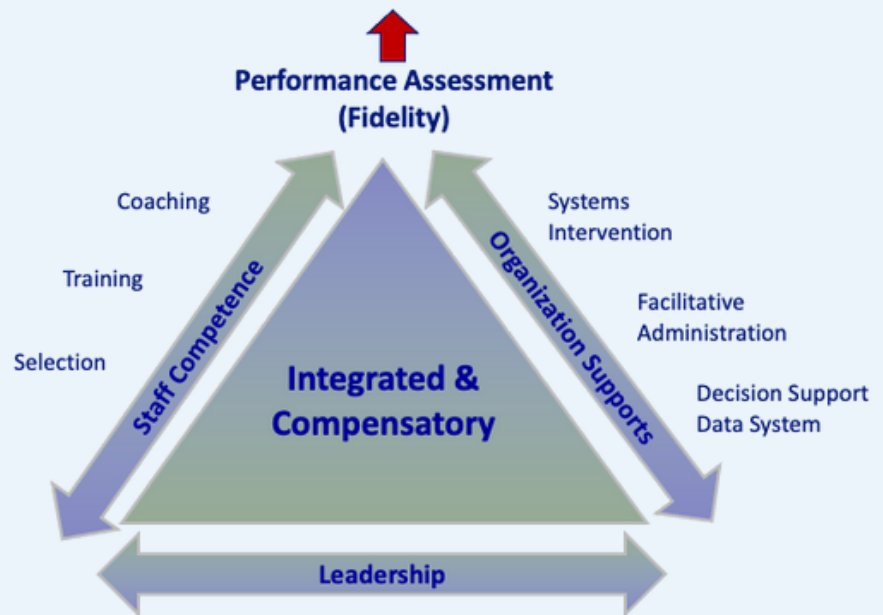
Performance Assessment
(Fidelity)

Coaching

Training

Selection

Staff Competence

Integrated &
Compensatory

Organization Supports

Systems
Intervention

Facilitative
Administration

Decision Support
Data System

Leadership